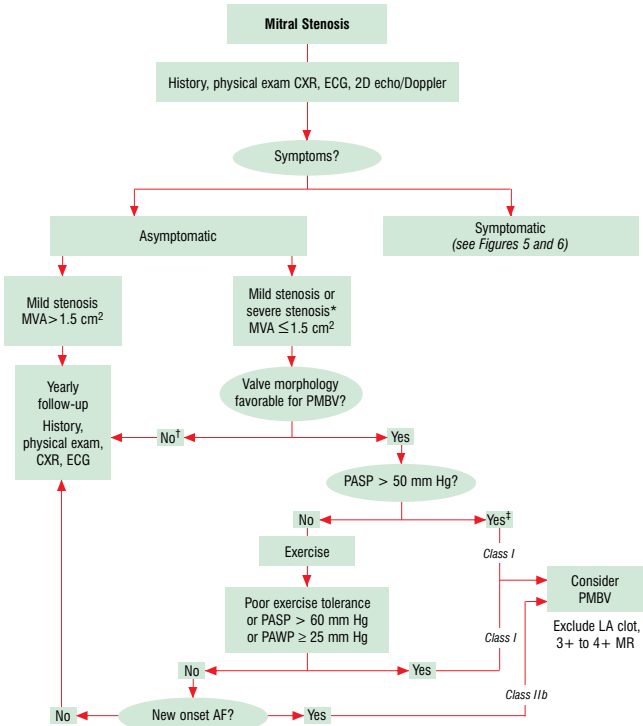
Mitral Stenosis

History, physical exam CXR, ECG, 2D echo/Doppler

Symptoms?

Asymptomatic

Symptomatic
(see Figures 5 and 6)

Mild stenosis
MVA>1.5 cm$^2$

Mild stenosis or severe stenosis*
MVA $\leq$1.5 cm$^2$

Yearly follow-up
History, physical exam, CXR, ECG

Valve morphology favorable for PMBV?

No$^\dagger$

Yes

PASP > 50 mm Hg?

No

Yes$^\ddagger$

Class I

Exercise

Consider PMBV

Exclude LA clot, 3+ to 4+ MR

Poor exercise tolerance
or PASP > 60 mm Hg
or PAWP $\geq$ 25 mm Hg

Class I

No

Yes

Class IIb

No

New onset AF?

Yes